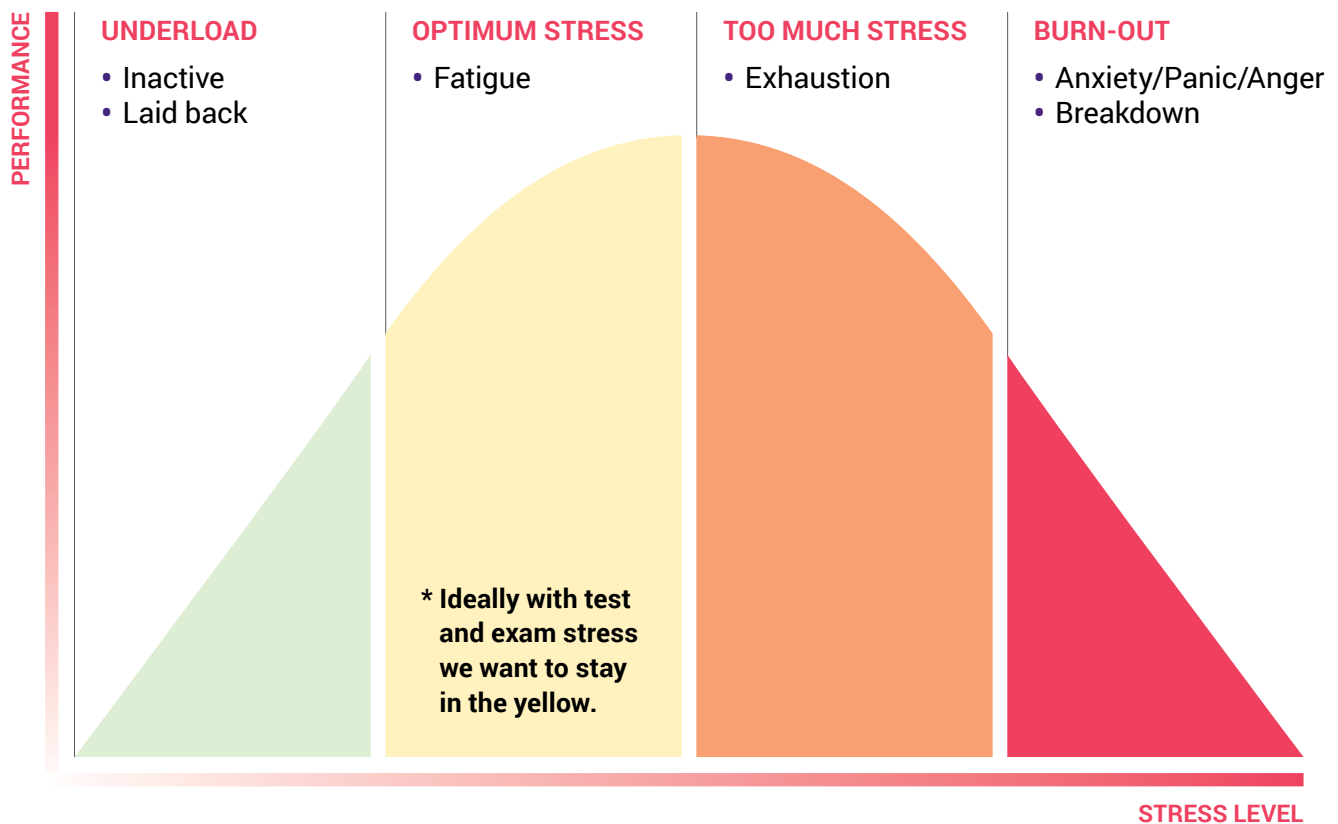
PERFORMANCE

UNDERLOAD
• Inactive
• Laid back

OPTIMUM STRESS
• Fatigue

TOO MUCH STRESS
• Exhaustion

BURN-OUT
• Anxiety/Panic/Anger
• Breakdown

* Ideally with test and exam stress we want to stay in the yellow.

STRESS LEVEL